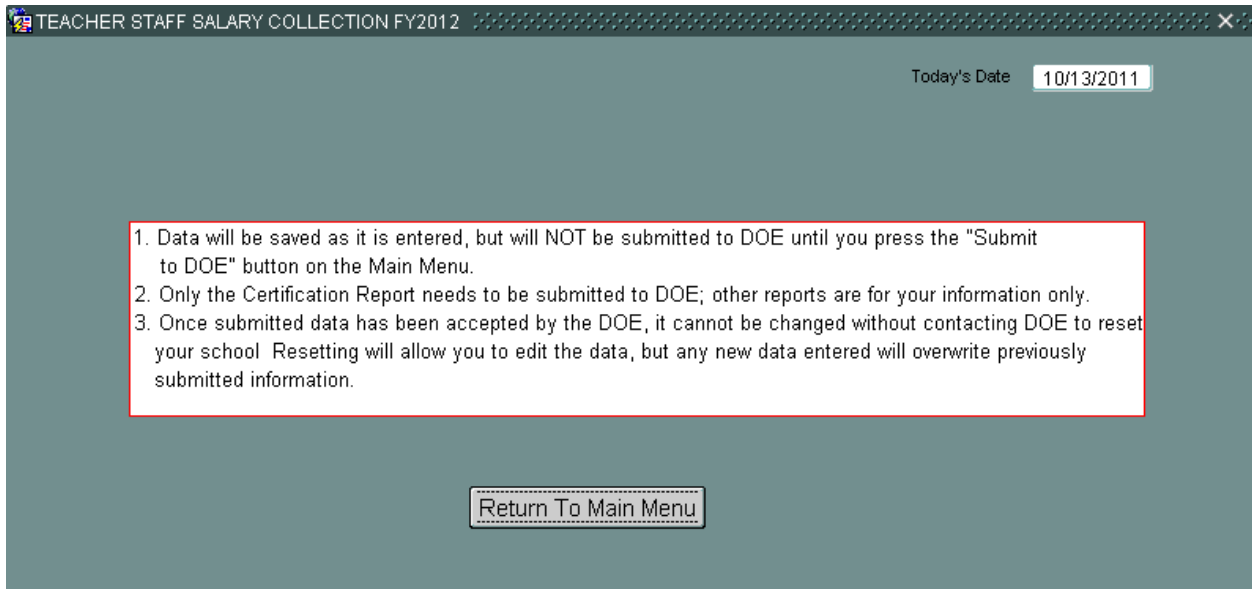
TEACHER STAFF SALARY COLLECTION FY2012

Today's Date 10/13/2011

1. Data will be saved as it is entered, but will NOT be submitted to DOE until you press the "Submit to DOE" button on the Main Menu.
2. Only the Certification Report needs to be submitted to DOE; other reports are for your information only.
3. Once submitted data has been accepted by the DOE, it cannot be changed without contacting DOE to reset your school Resetting will allow you to edit the data, but any new data entered will overwrite previously submitted information.

Return To Main Menu